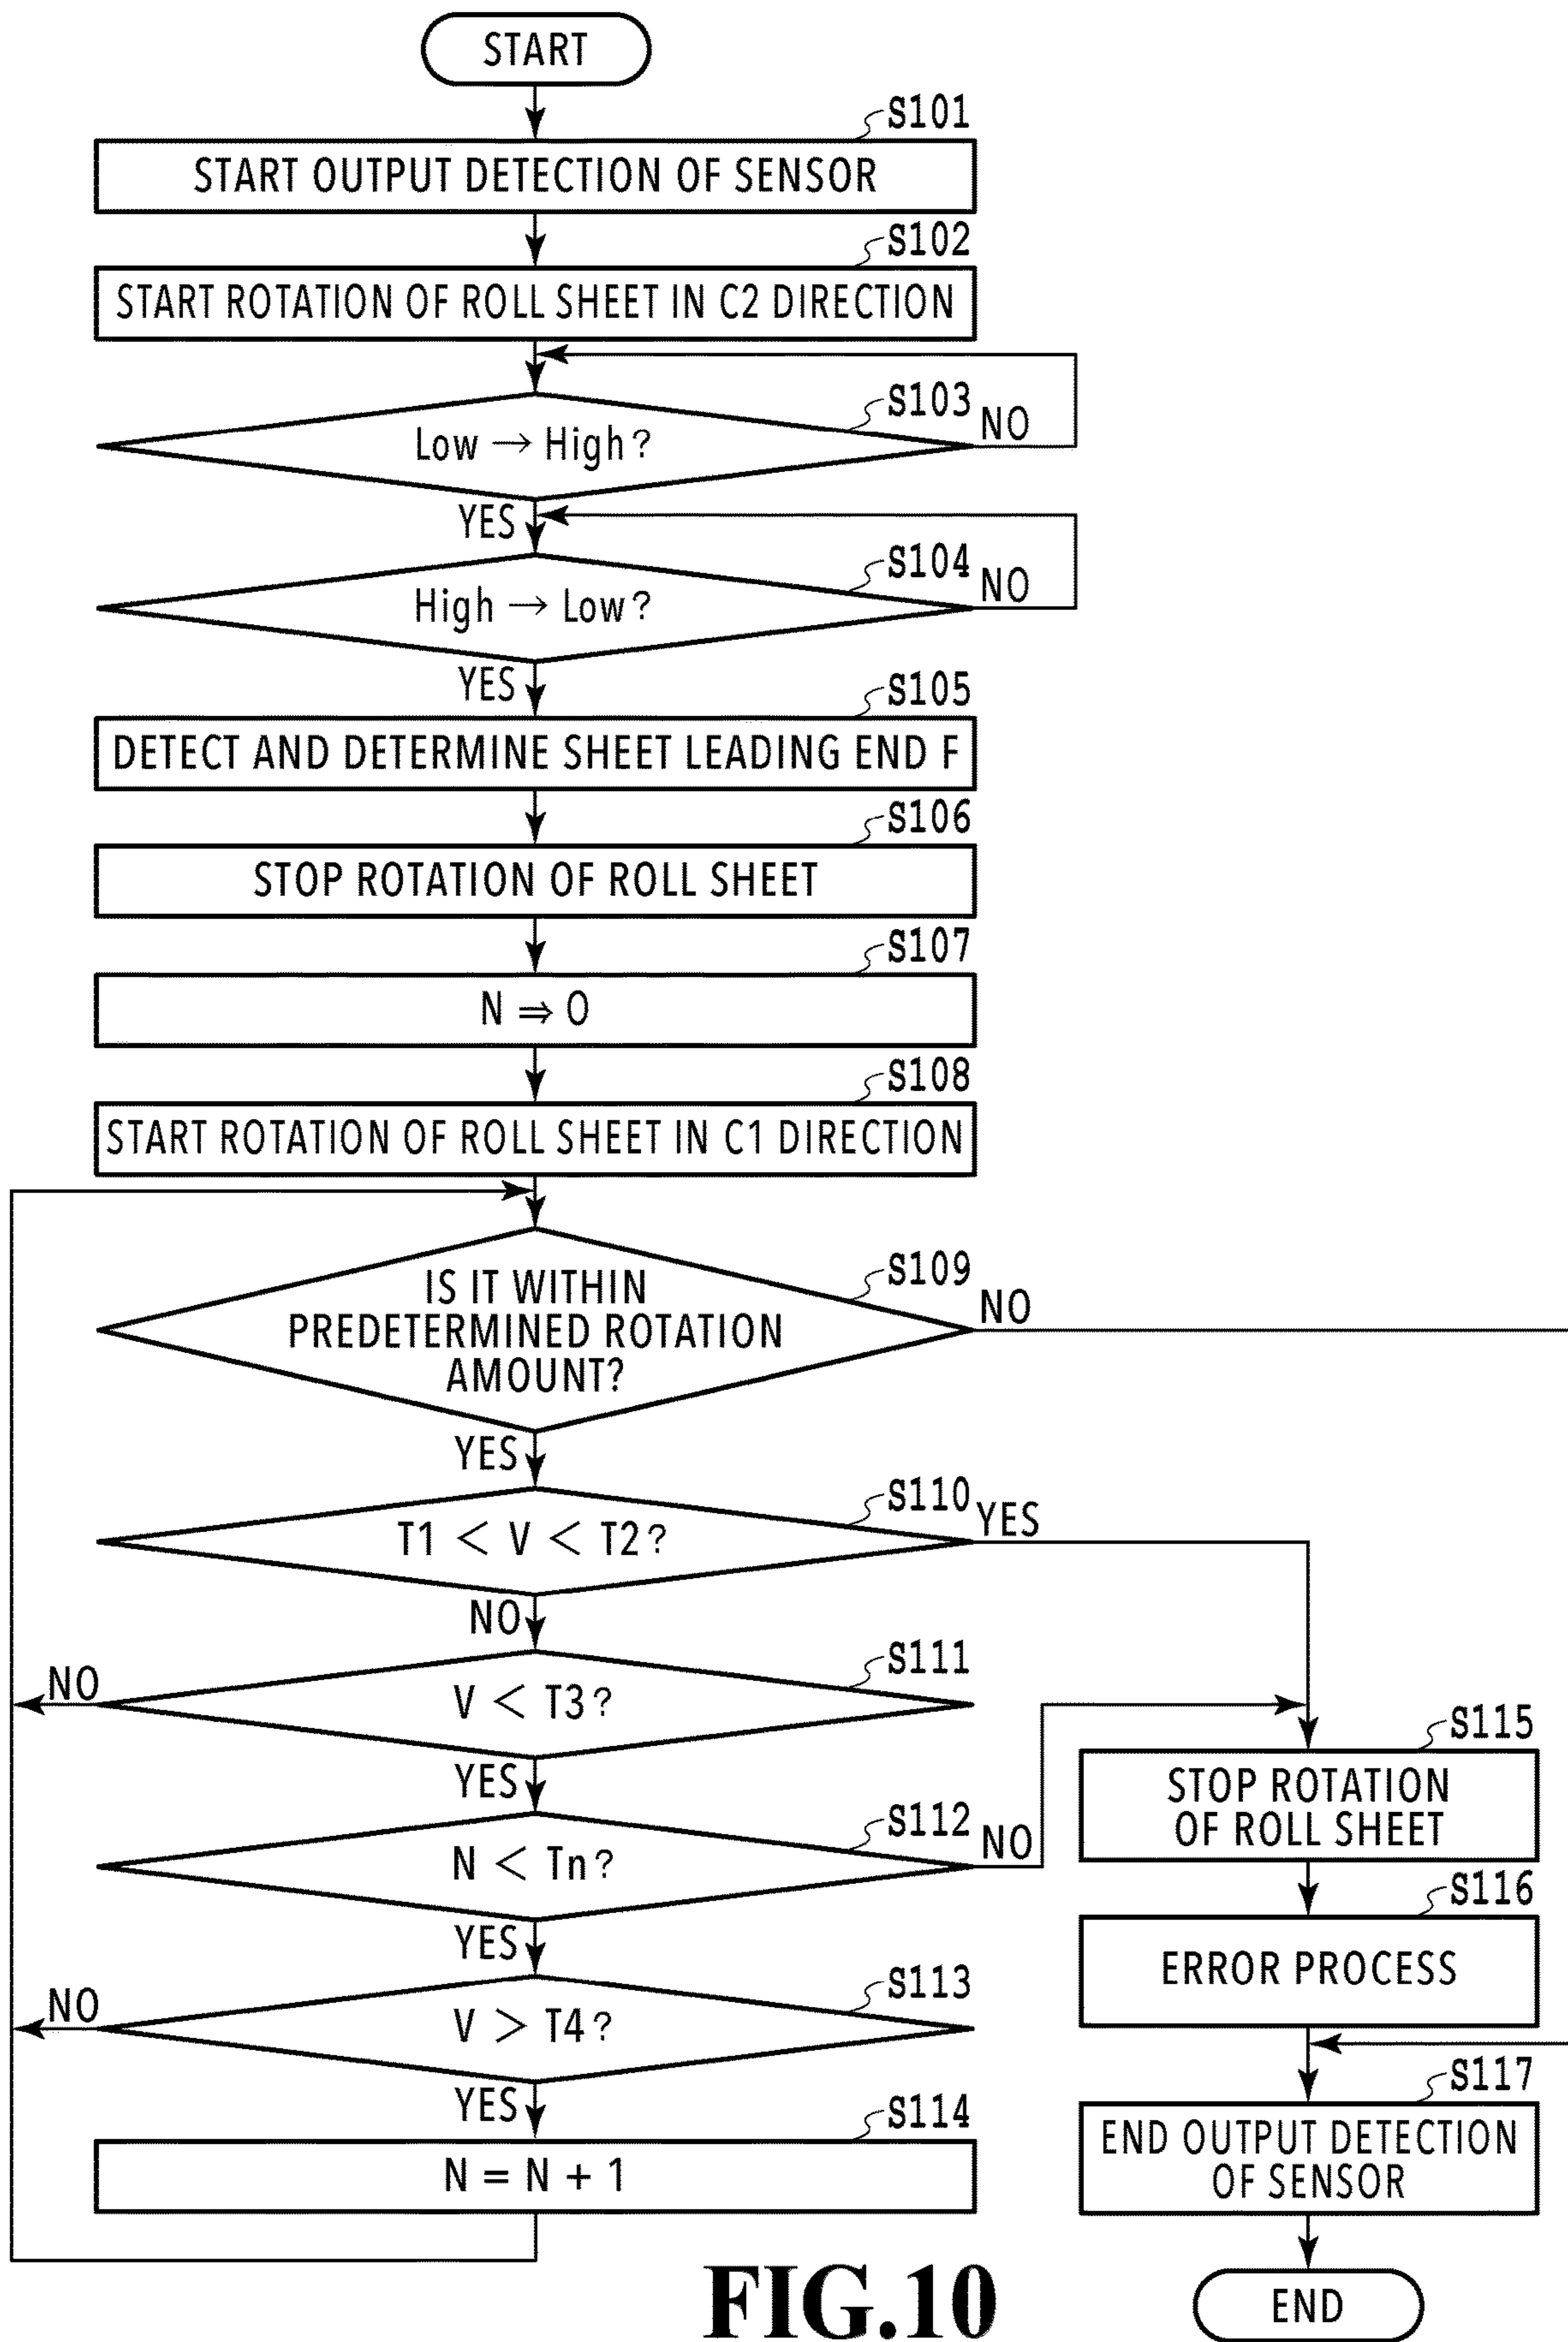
START

S101
START OUTPUT DETECTION OF SENSOR

S102
START ROTATION OF ROLL SHEET IN C2 DIRECTION

S103
Low $\rightarrow$ High ?
NO
YES

S104
High $\rightarrow$ Low ?
NO
YES

S105
DETECT AND DETERMINE SHEET LEADING END F

S106
STOP ROTATION OF ROLL SHEET

S107
$N \Rightarrow 0$

S108
START ROTATION OF ROLL SHEET IN C1 DIRECTION

S109
IS IT WITHIN PREDETERMINED ROTATION AMOUNT?
NO
YES

S110
$T1 < V < T2$ ?
YES
NO

S111
$V < T3$ ?
NO
YES

S112
$N < Tn$ ?
NO
YES

S113
$V > T4$ ?
NO
YES

S114
$N = N + 1$

S115
STOP ROTATION OF ROLL SHEET

S116
ERROR PROCESS

S117
END OUTPUT DETECTION OF SENSOR

END

FIG.10